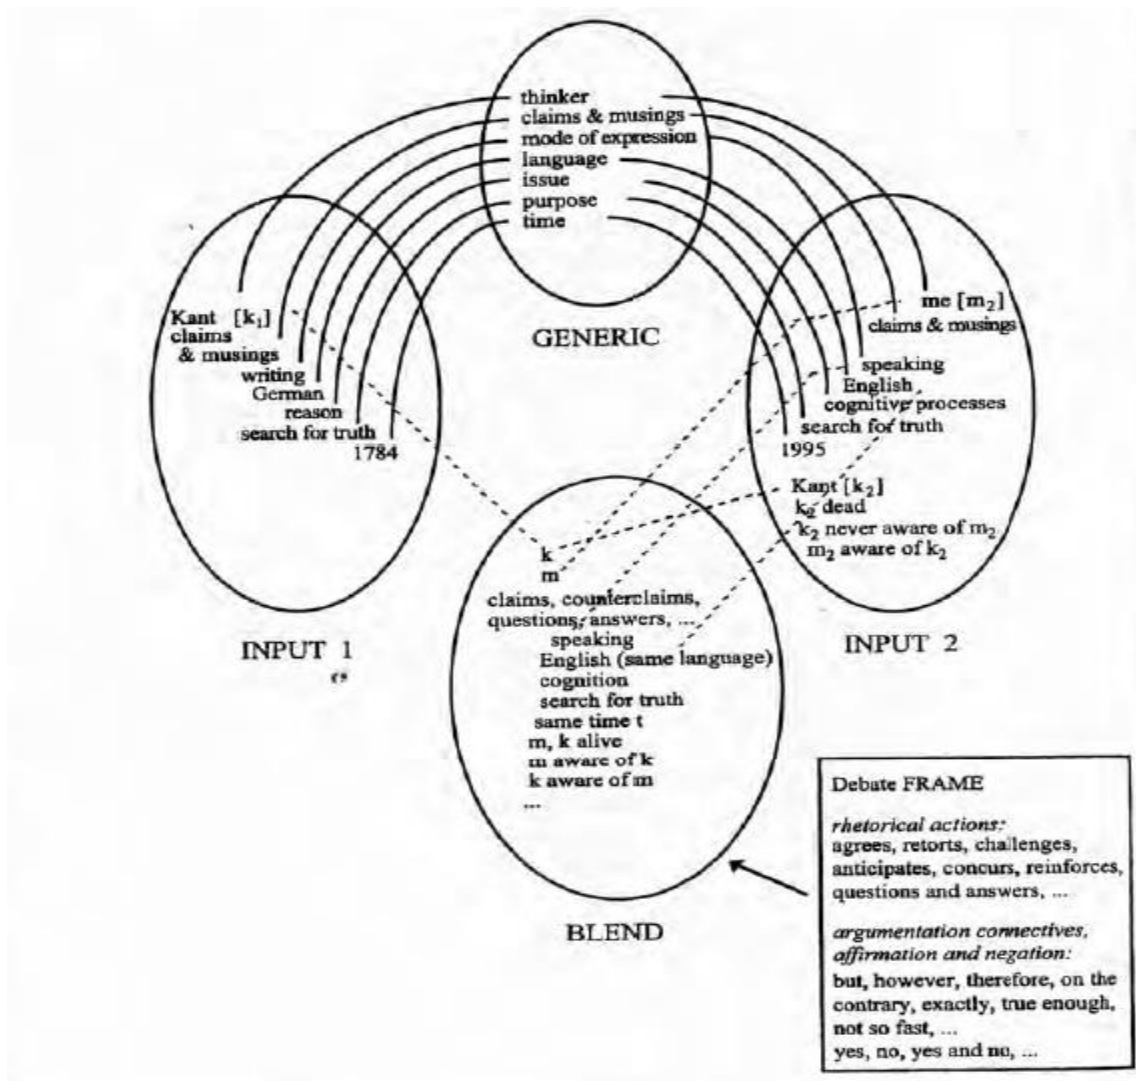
thinker
claims & musings
mode of expression
language
issue
purpose
time

GENERIC

Kant $[k_1]$
claims
& musings
writing
German
reason
search for truth
1784

INPUT 1

me $[m_2]$
claims & musings
speaking
English
cognitive processes
search for truth
1995
Kant $[k_2]$
$k_2$ dead
$k_2$ never aware of $m_2$
$m_2$ aware of $k_2$

INPUT 2

k
m
claims, counterclaims,
questions, answers, ...
speaking
English (same language)
cognition
search for truth
same time t
m, k alive
m aware of k
k aware of m
...

BLEND

Debate FRAME

*rhetorical actions:*
agrees, retorts, challenges, anticipates, concurs, reinforces, questions and answers, ...

*argumentation connectives, affirmation and negation:*
but, however, therefore, on the contrary, exactly, true enough, not so fast, ...
yes, no, yes and no, ...